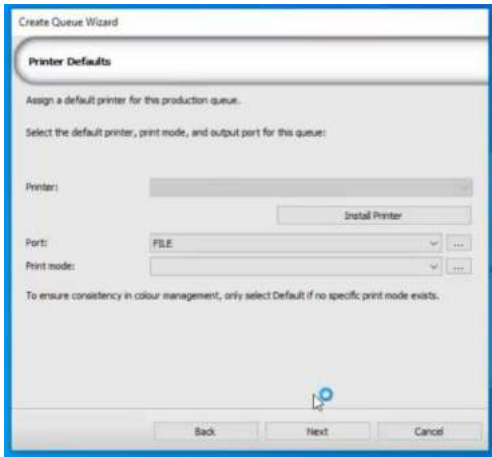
Create Queue Wizard

Printer Defaults

Assign a default printer for this production queue.

Select the default printer, print mode, and output port for this queue:

Printer:

Install Printer

Port: FILE ...

Print mode: ...

To ensure consistency in colour management, only select Default if no specific print mode exists.

Back Next Cancel